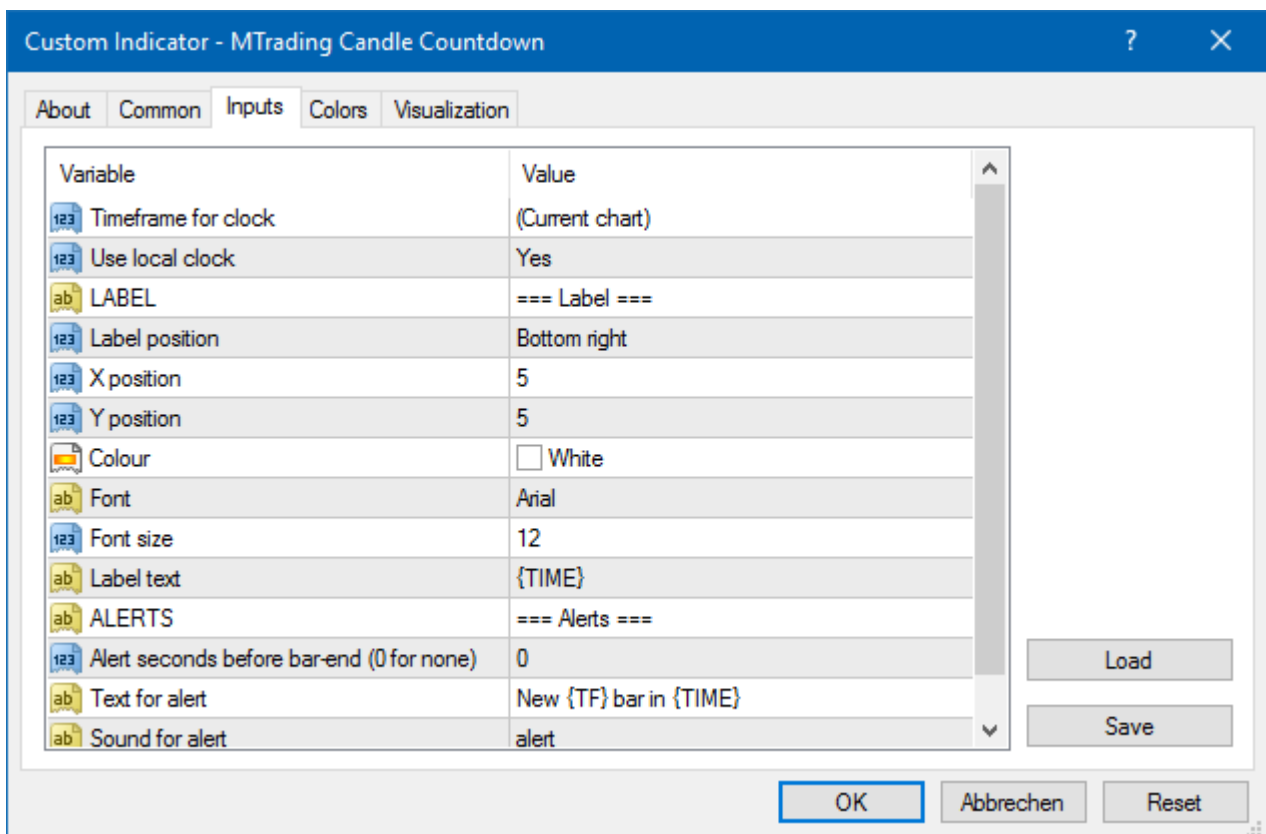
Custom Indicator - MTrading Candle Countdown

?

About | Common | Inputs | Colors | Visualization

| Variable | Value |
|---|---|
| 123 Timeframe for clock | (Current chart) |
| 123 Use local clock | Yes |
| ab LABEL | === Label === |
| 123 Label position | Bottom right |
| 123 X position | 5 |
| 123 Y position | 5 |
| Colour | White |
| ab Font | Arial |
| 123 Font size | 12 |
| ab Label text | {TIME} |
| ab ALERTS | === Alerts === |
| 123 Alert seconds before bar-end (0 for none) | 0 |
| ab Text for alert | New {TF} bar in {TIME} |
| ab Sound for alert | alert |

Load

Save

OK

Abbrechen

Reset